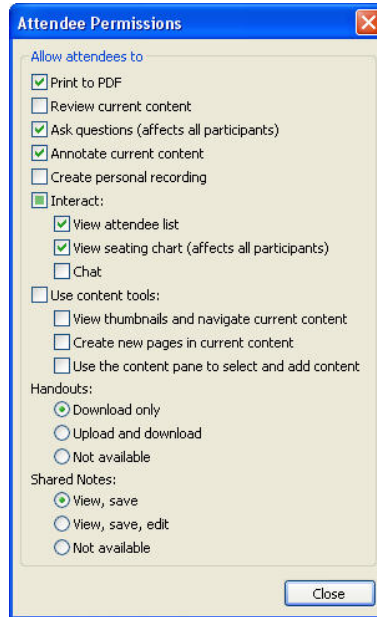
Attendee Permissions

Allow attendees to

Print to PDF
Review current content
Ask questions (affects all participants)
Annotate current content
Create personal recording
Interact:
View attendee list
View seating chart (affects all participants)
Chat
Use content tools:
View thumbnails and navigate current content
Create new pages in current content
Use the content pane to select and add content
Handouts:
Download only
Upload and download
Not available
Shared Notes:
View, save
View, save, edit
Not available

Close